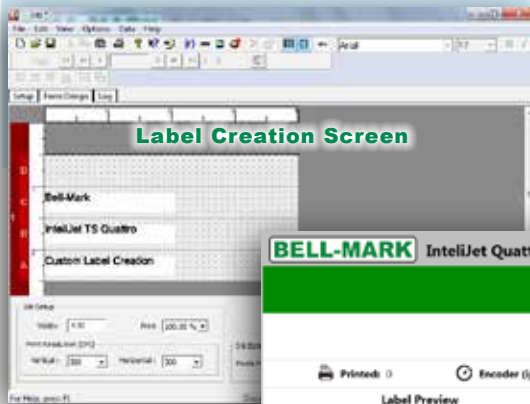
File Edit View Options Data Help

Arial

Setup | Forms Design | Log

Label Creation Screen

D
C
B
A

Bell-Mark

InteliJet TS Quattro

Custom Label Creation

Job Setup

Width: 4.00

Print: 100.00 %

Print Resolution (DPI)

Vertical: 300

Horizontal: 300

For Help, press F1

BELL-MARK InteliJet Quatt

Printed: 0

Encoder

Label Preview